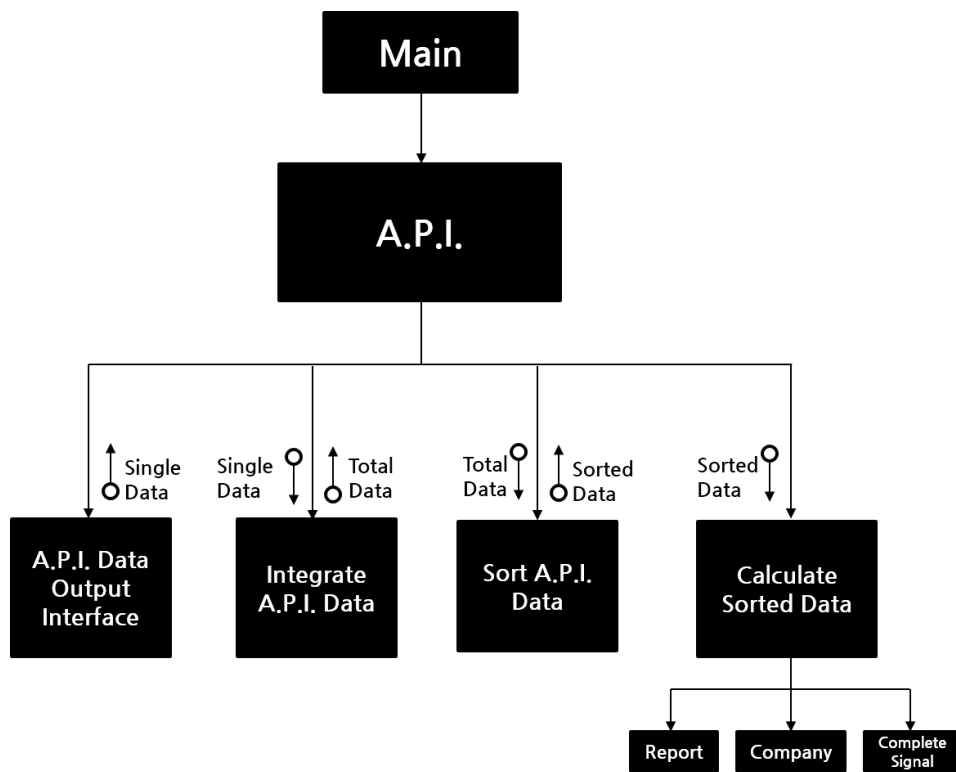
Main

A.P.I.

Single Data

A.P.I. Data Output Interface

Single Data

Total Data

Integrate A.P.I. Data

Total Data

Sorted Data

Sort A.P.I. Data

Sorted Data

Calculate Sorted Data

Report

Company

Complete Signal